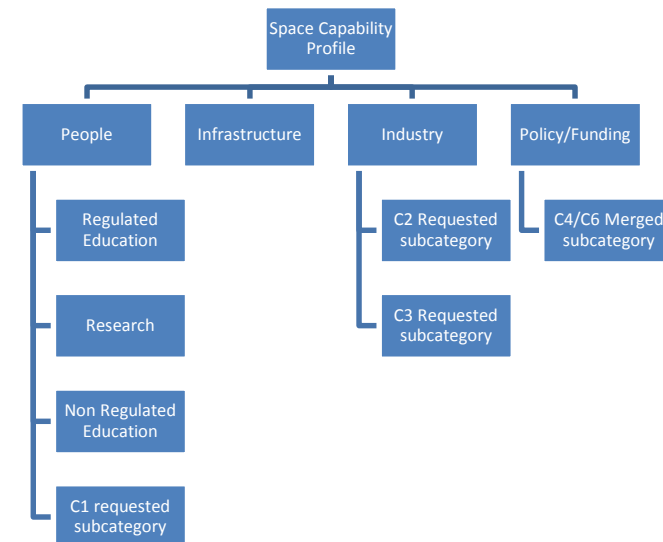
Space Capability Profile

People

Infrastructure

Industry

Policy/Funding

Regulated Education

Research

Non Regulated Education

C1 requested subcategory

C2 Requested subcategory

C3 Requested subcategory

C4/C6 Merged subcategory